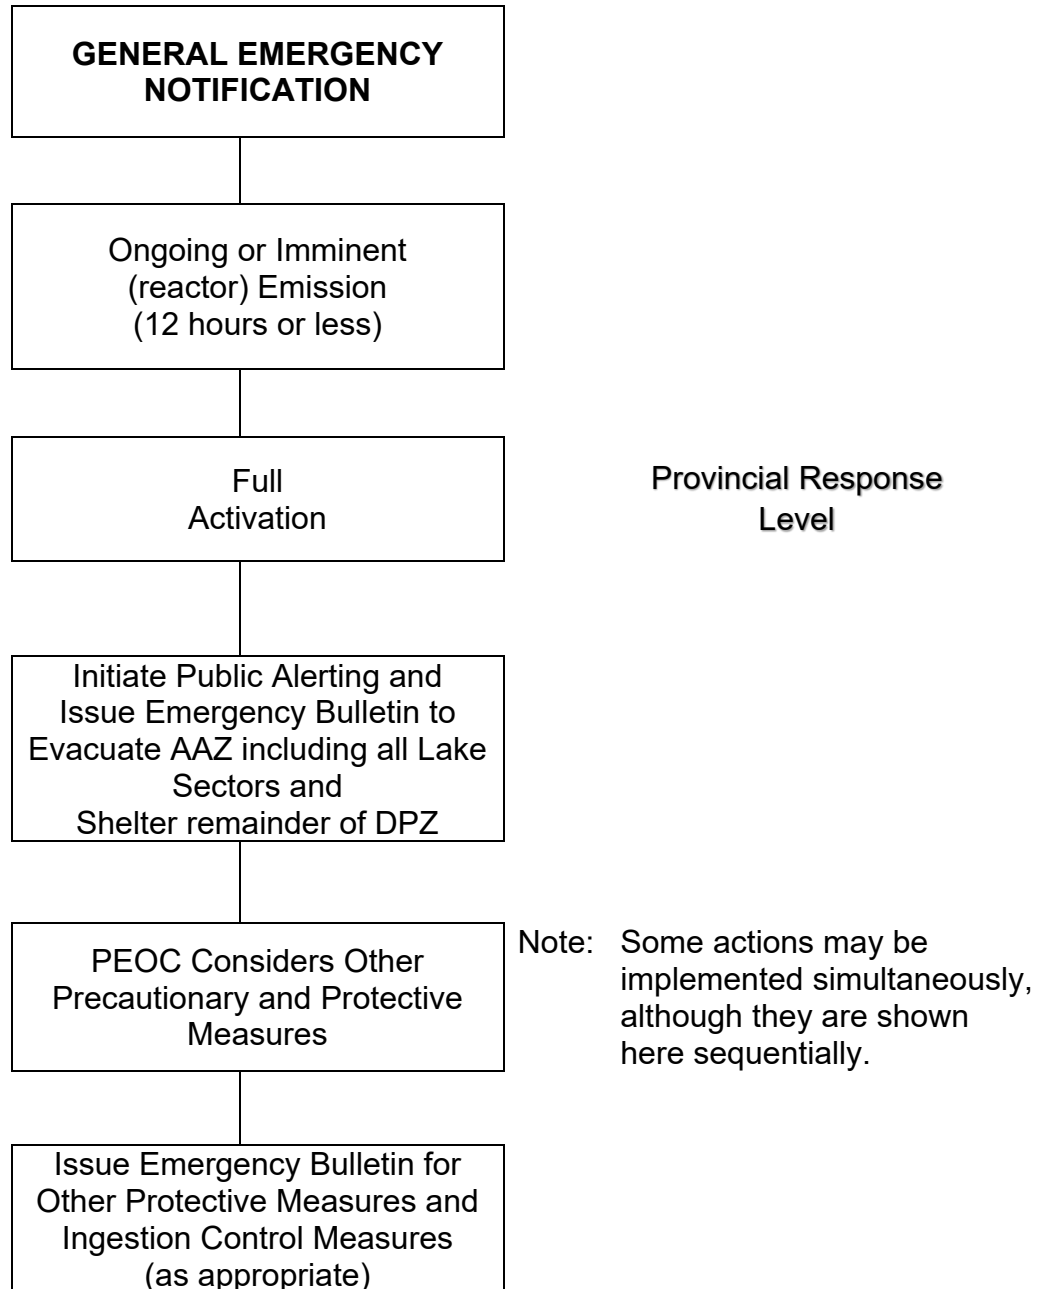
GENERAL EMERGENCY NOTIFICATION

Ongoing or Imminent (reactor) Emission (12 hours or less)

Full Activation

Provincial Response Level

Initiate Public Alerting and Issue Emergency Bulletin to Evacuate AAZ including all Lake Sectors and
Shelter remainder of DPZ

PEOC Considers Other Precautionary and Protective Measures

Note: Some actions may be implemented simultaneously, although they are shown here sequentially.

Issue Emergency Bulletin for Other Protective Measures and Ingestion Control Measures (as appropriate)